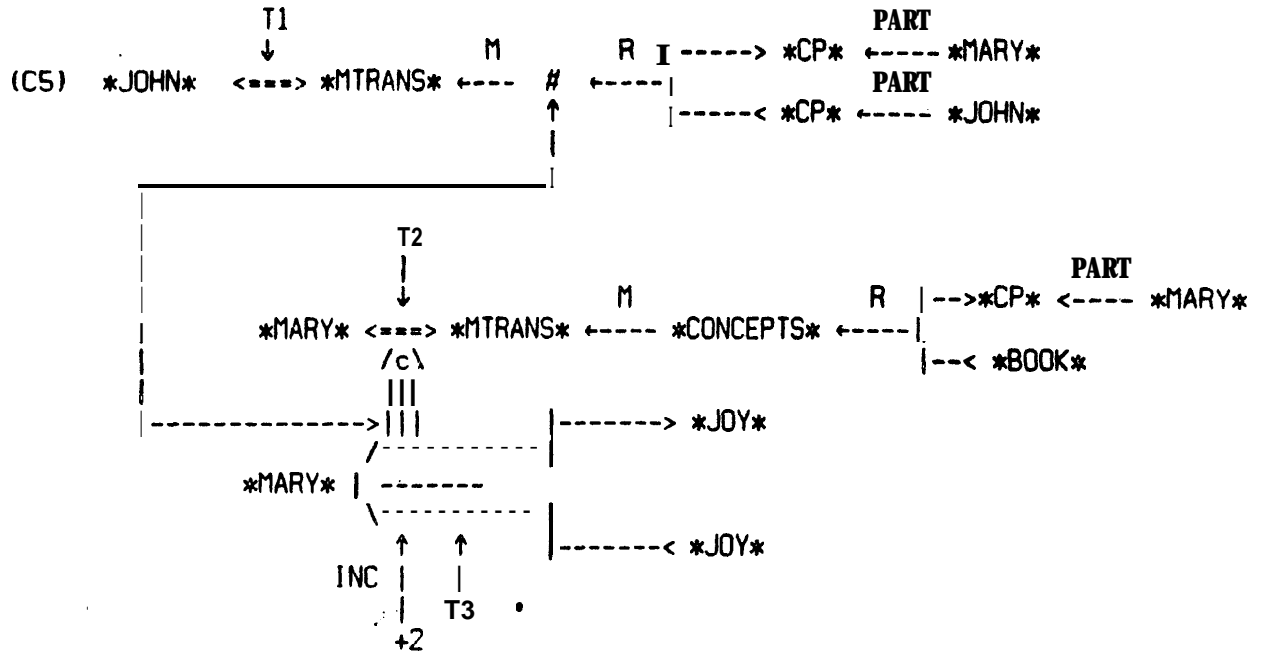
T1

PART

M

R

(C5) *JOHN* <===> *MTRANS* ←--- # ←---- ----> *CP* ←---- *MARY*

PART

----< *CP* ←---- *JOHN*

T2

PART

M

R

*MARY* <===> *MTRANS* ←---- *CONCEPTS* ←---- -->*CP* <---- *MARY*

/c\

--< *BOOK*

------> *JOY*

*MARY*

------< *JOY*

INC

T3

+2